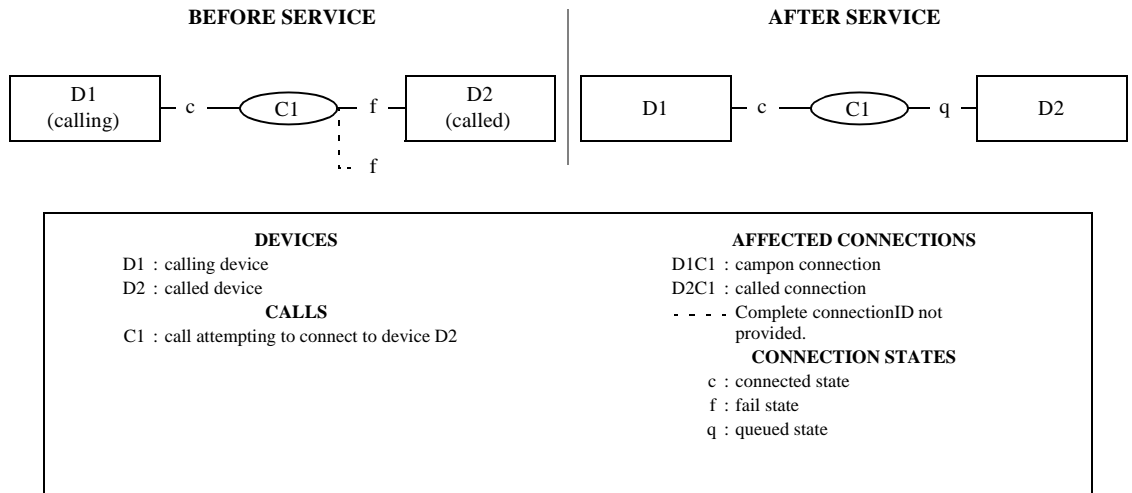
BEFORE SERVICE

D1 (calling) c C1 f D2 (called)

f

AFTER SERVICE

D1 c C1 q D2

DEVICES
D1 : calling device
D2 : called device

CALLS
C1 : call attempting to connect to device D2

AFFECTED CONNECTIONS
D1C1 : campon connection
D2C1 : called connection
- - - - Complete connectionID not provided.

CONNECTION STATES
c : connected state
f : fail state
q : queued state